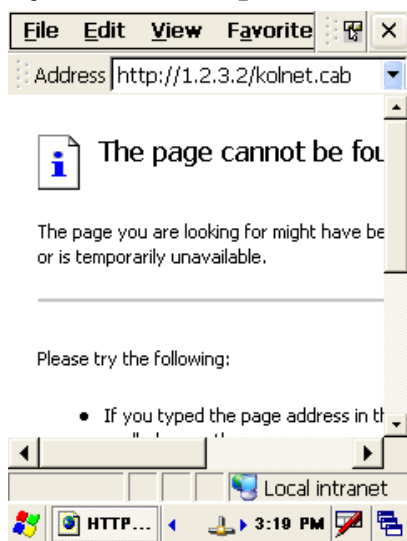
File Edit View Favorite

Address http://1.2.3.2/kolnet.cab

The page cannot be fou

The page you are looking for might have be or is temporarily unavailable.

Please try the following:

• If you typed the page address in th

Local intranet

HTTP... 3:19 PM